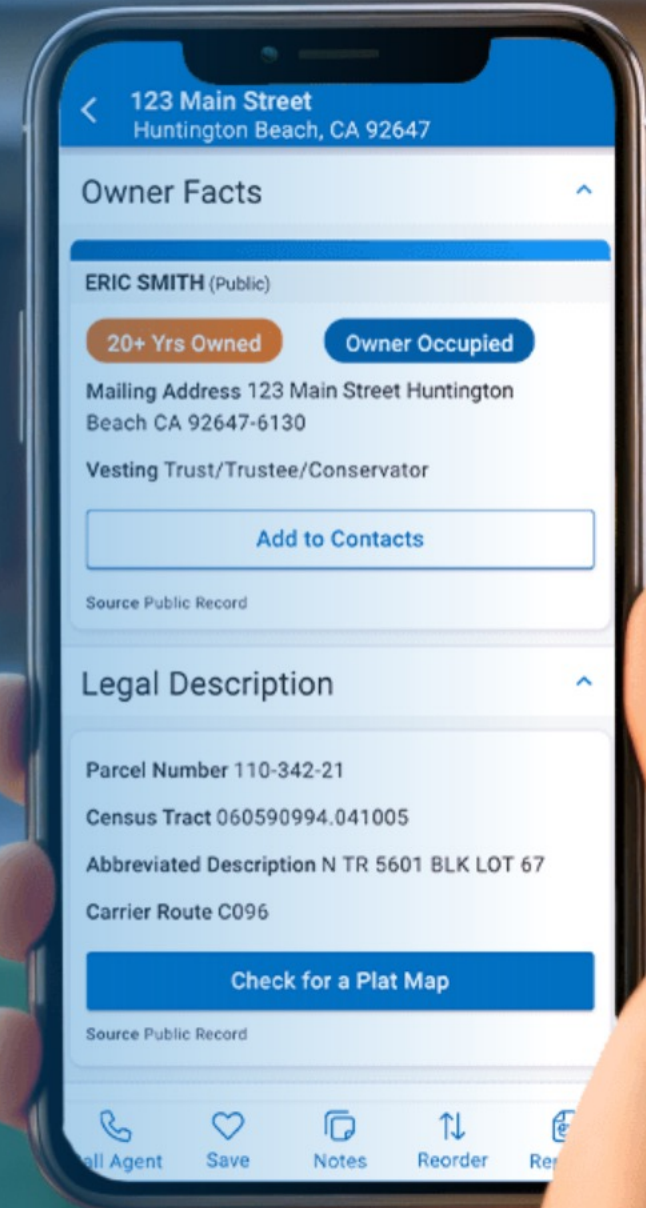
123 Main Street
Huntington Beach, CA 92647

Owner Facts

ERIC SMITH (Public)

20+ Yrs Owned

Owner Occupied

Mailing Address 123 Main Street Huntington Beach CA 92647-6130

Vesting Trust/Trustee/Conservator

Add to Contacts

Source Public Record

Legal Description

Parcel Number 110-342-21

Census Tract 060590994.041005

Abbreviated Description N TR 5601 BLK LOT 67

Carrier Route C096

Check for a Plat Map

Source Public Record

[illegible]ll Agent Save Notes Reorder Re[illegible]